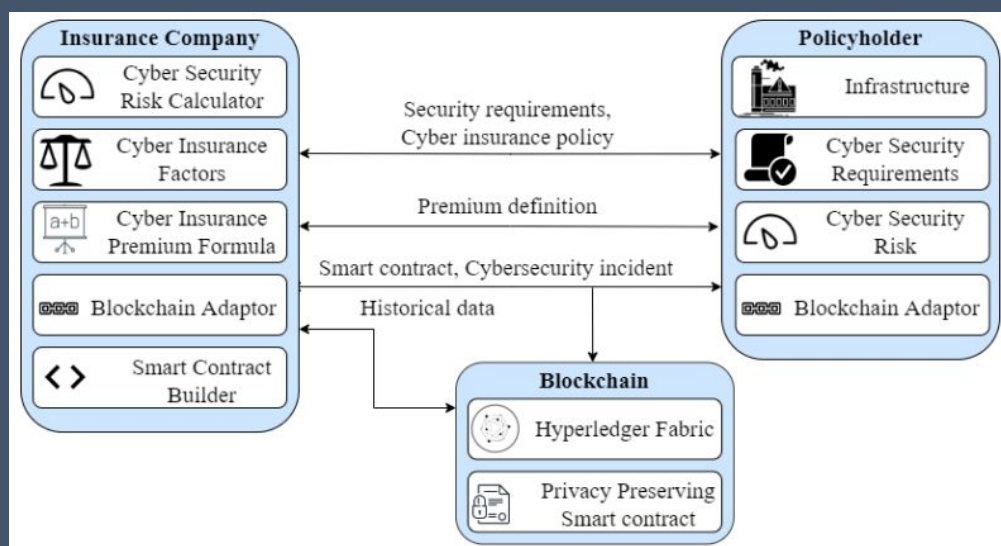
Insurance Company

Cyber Security Risk Calculator

Cyber Insurance Factors

a+b

Cyber Insurance Premium Formula

Blockchain Adaptor

< >

Smart Contract Builder

Security requirements, Cyber insurance policy

Premium definition

Smart contract, Cybersecurity incident

Historical data

Policyholder

Infrastructure

Cyber Security Requirements

Cyber Security Risk

Blockchain Adaptor

Blockchain

Hyperledger Fabric

Privacy Preserving Smart contract